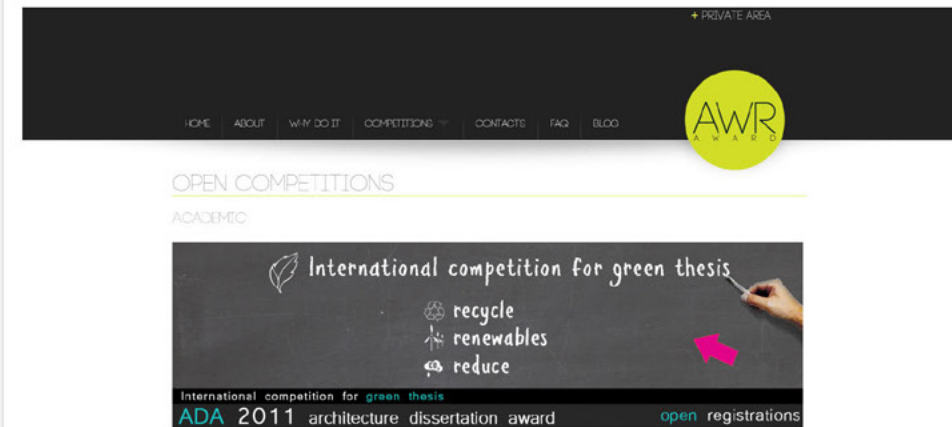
+ PRIVATE AREA

HOME ABOUT WHY DO IT COMPETITIONS CONTACTS FAQ BLOG

AWR
AWARD

OPEN COMPETITIONS

ACADEMIC

International competition for green thesis

recycle
renewables
reduce

International competition for green thesis

ADA 2011 architecture dissertation award

open registrations